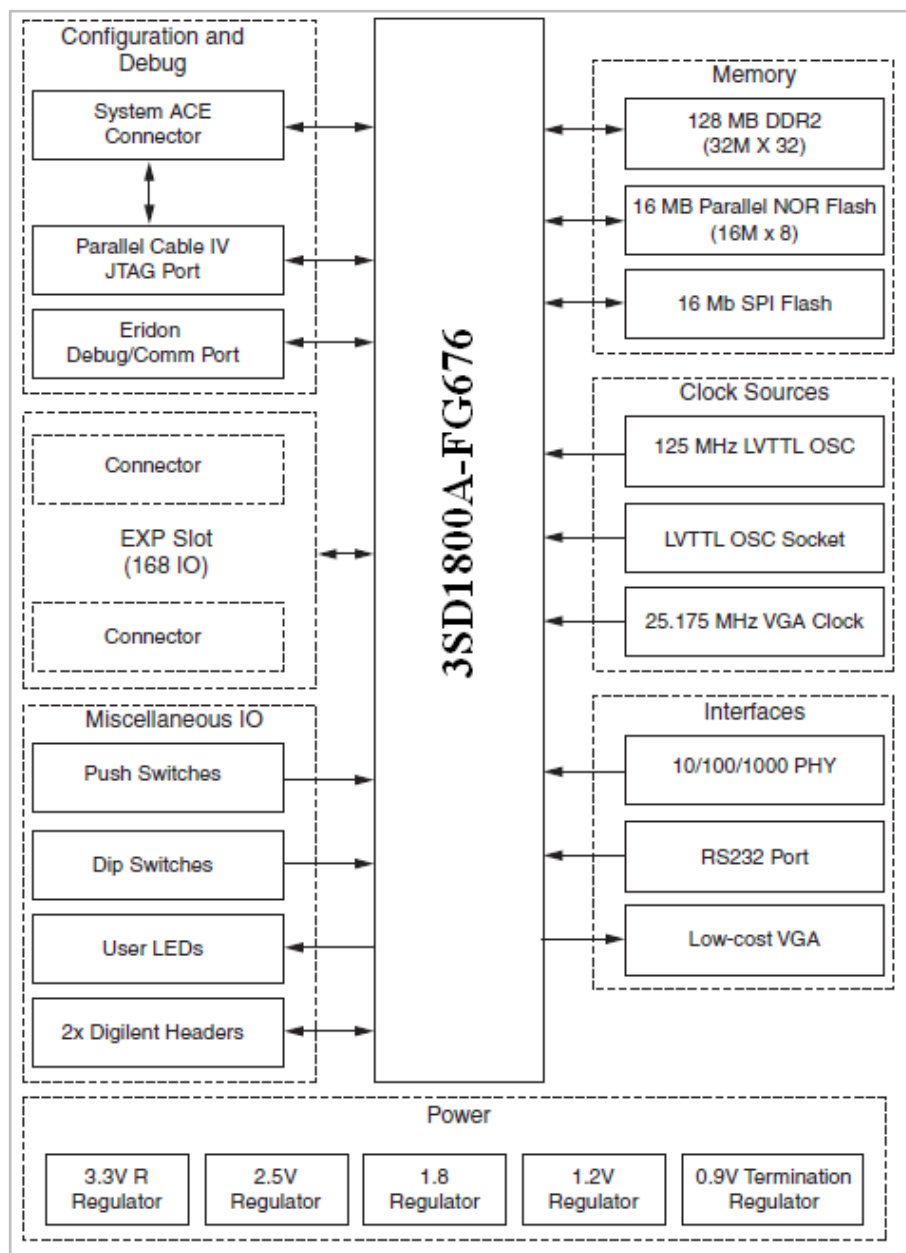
Configuration and Debug

System ACE Connector

Parallel Cable IV JTAG Port

Eridon Debug/Comm Port

Connector

EXP Slot (168 IO)

Connector

Miscellaneous IO

Push Switches

Dip Switches

User LEDs

2x Digilent Headers

3SD1800A-FG676

Memory

128 MB DDR2 (32M X 32)

16 MB Parallel NOR Flash (16M x 8)

16 Mb SPI Flash

Clock Sources

125 MHz LVTTL OSC

LVTTL OSC Socket

25.175 MHz VGA Clock

Interfaces

10/100/1000 PHY

RS232 Port

Low-cost VGA

Power

3.3V R Regulator

2.5V Regulator

1.8 Regulator

1.2V Regulator

0.9V Termination Regulator